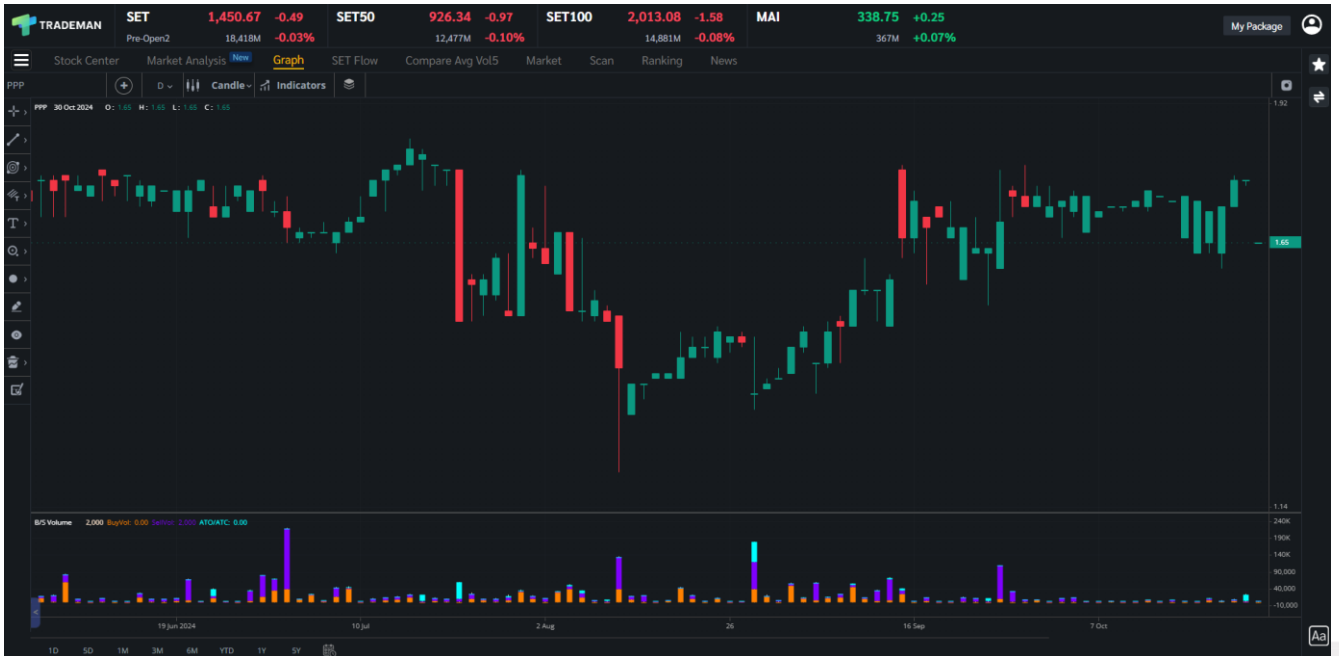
TRADEMAN

SET 1,450.67 -0.49
Pre-Open2 18,418M -0.03%

SET50 926.34 -0.97
12,477M -0.10%

SET100 2,013.08 -1.58
14,881M -0.08%

MAI 338.75 +0.25
367M +0.07%

My Package

Stock Center | Market Analysis New | Graph | SET Flow | Compare Avg Vol5 | Market | Scan | Ranking | News

PPP | D | Candle | Indicators

PPP 30 Oct 2024 O: 1.65 H: 1.65 L: 1.65 C: 1.65

1.92
1.65
1.14

B/S Volume 2,000 BuyVol: 0.00 SellVol: 2,000 ATO/ATC: 0.00

240K
190K
140K
90,000
40,000
-10,000

19 Jun 2024 | 10 Jul | 2 Aug | 26 | 16 Sep | 7 Oct

1D 5D 1M 3M 6M YTD 1Y 5Y

Aa